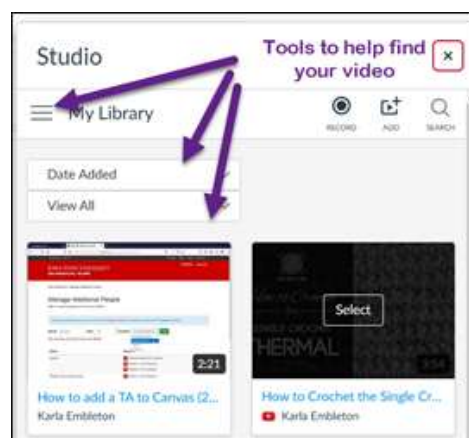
Studio

Tools to help find your video

×

My Library

RECORD ADD SEARCH

Date Added

View All

2:21

How to add a TA to Canvas (2...

Karla Embleton

Select

THERMAL

3:54

How to Crochet the Single Cr...

Karla Embleton